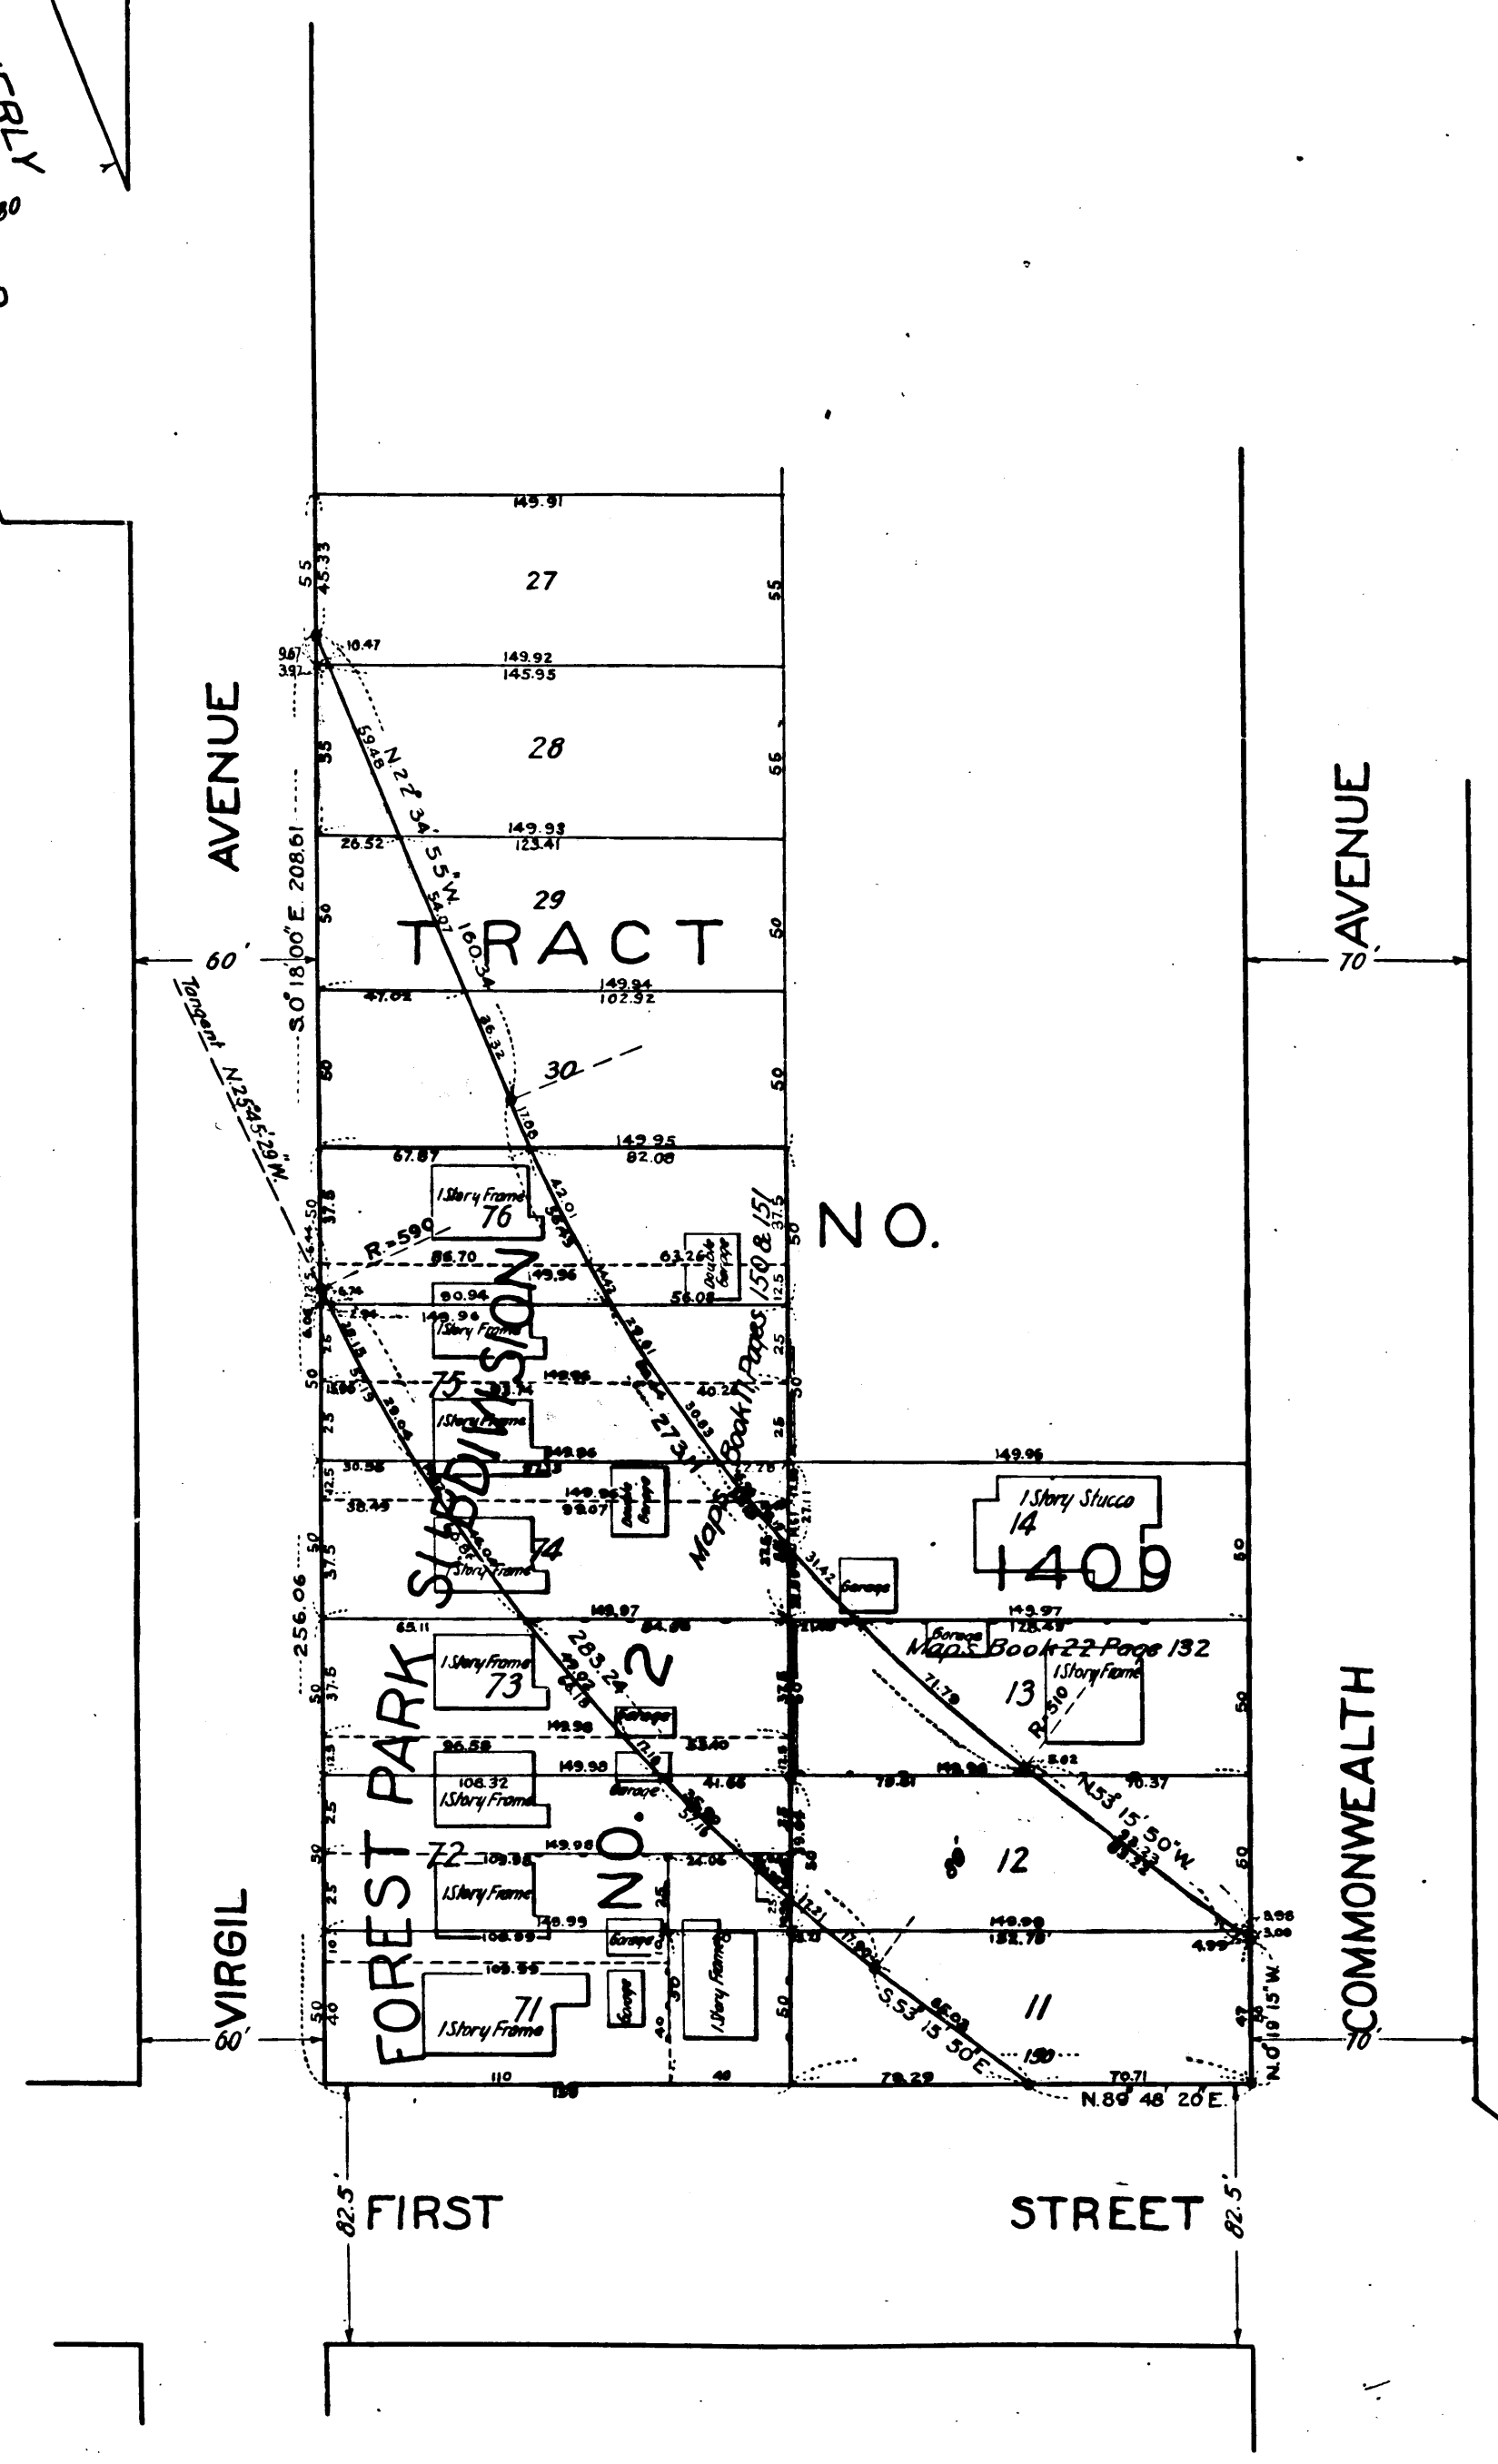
ERLY
30

149.91
55
45.33
27
55
9.67
3.97
10.47
149.92
145.95
28
55
59.48
N 22° 34' 55" W
56
149.93
123.41
26.52
AVENUE
S.0° 18' 00" E. 208.61
29
50
54.07
TRACT
50
60'
160.34
149.94
102.92
47.62
Tangent N.25° 45' 29" W.
26.32
30
50
50
17.08
149.95
82.08
67.87
1 Story Frame
76
42.01
37.5
R=590
Double Garage
Maps Book 1 Pages 150 & 151
37.5
NO.
86.70
63.26
149.96
56.08
12.5
90.94
149.96
1 Story Frame
SUBDIVISION
25
149.96
75
40.28
50
1 Story Frame
273.11
30.83
25
149.96
149.96
30.58
Double Garage
2.76
149.96
1 Story Stucco
14
38.49
98.07
Maps
27.11
37.5
74
1 Story Frame
31.42
Garage
1409
50
256.06
149.97
149.97
65.11
128.49
Garage
Maps Book 22 Page 132
283.24
1 Story Frame
73
2
1 Story Frame
37.5
13
R=510
71.79
149.98
Garage
96.58
33.40
149.98
Garage
41.66
108.32
1 Story Frame
149.98
79.81
N.53° 15' 50" W.
70.37
FOREST PARK
72
149.98
12
50
50
1 Story Frame
NO.
24.05
149.99
108.89
12.21
149.99
132.79
3.98
3.00
4.99
COMMONWEALTH
108.56
Garage
11
1 Story Frame
VIRGIL
71
1 Story Frame
Garage
S.53° 15' 50" E.
N.0° 19' 15" W.
60'
40
30
50
70'
150
AVENUE
70'
110
130
40
79.29
70.71
N.89° 48' 20" E.
82.5'
FIRST
STREET
82.5'